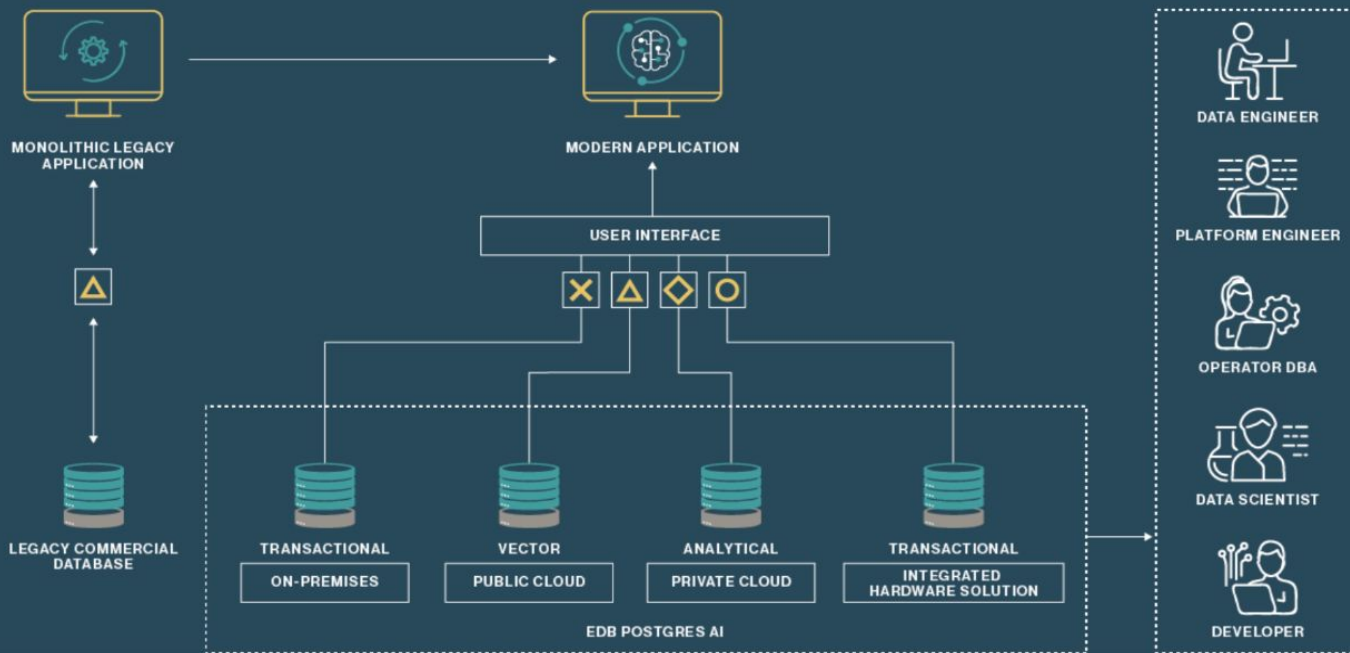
MONOLITHIC LEGACY APPLICATION

MODERN APPLICATION

DATA ENGINEER

PLATFORM ENGINEER

OPERATOR DBA

DATA SCIENTIST

DEVELOPER

USER INTERFACE

LEGACY COMMERCIAL DATABASE

TRANSACTIONAL

ON-PREMISES

VECTOR

PUBLIC CLOUD

ANALYTICAL

PRIVATE CLOUD

TRANSACTIONAL

INTEGRATED HARDWARE SOLUTION

EDB POSTGRES AI